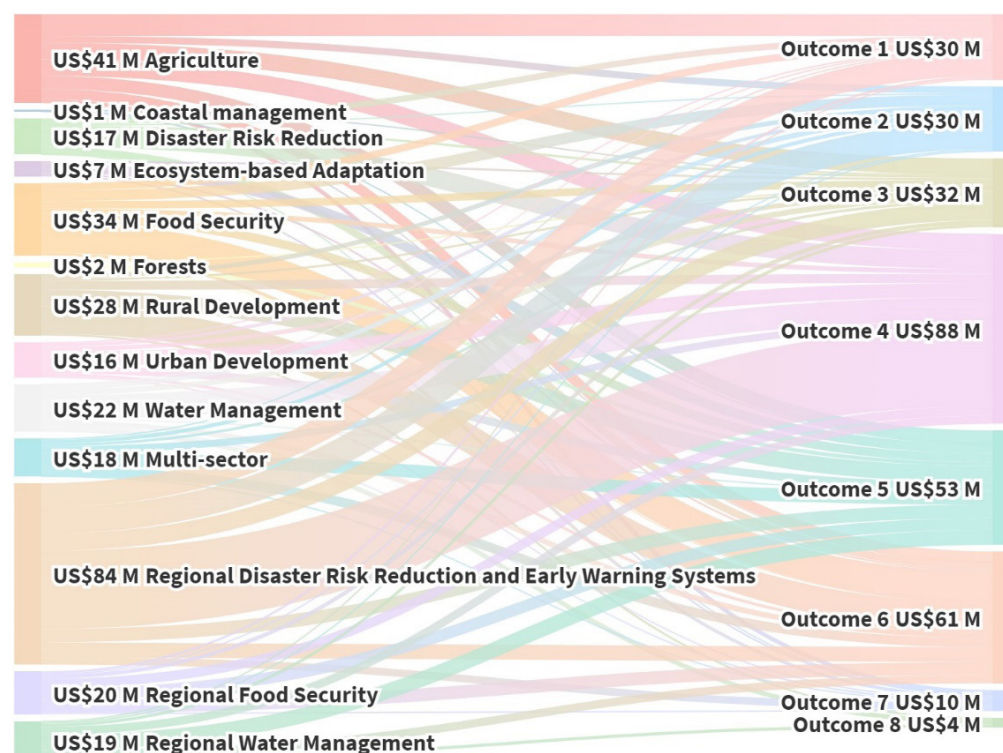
US$41 M Agriculture
US$1 M Coastal management
US$17 M Disaster Risk Reduction
US$7 M Ecosystem-based Adaptation
US$34 M Food Security
US$2 M Forests
US$28 M Rural Development
US$16 M Urban Development
US$22 M Water Management
US$18 M Multi-sector
US$84 M Regional Disaster Risk Reduction and Early Warning Systems
US$20 M Regional Food Security
US$19 M Regional Water Management

Outcome 1 US$30 M
Outcome 2 US$30 M
Outcome 3 US$32 M
Outcome 4 US$88 M
Outcome 5 US$53 M
Outcome 6 US$61 M
Outcome 7 US$10 M
Outcome 8 US$4 M